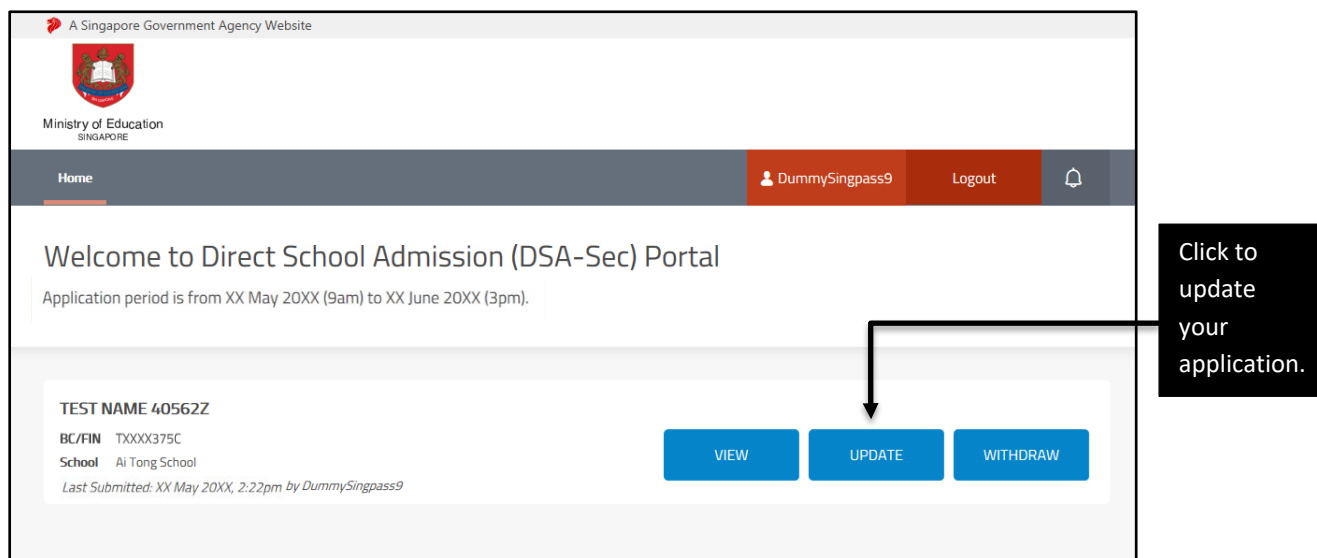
A Singapore Government Agency Website

Ministry of Education
SINGAPORE

Home

DummySingpass9

Logout

Welcome to Direct School Admission (DSA-Sec) Portal

Application period is from XX May 20XX (9am) to XX June 20XX (3pm).

Click to update your application.

TEST NAME 40562Z

BC/FIN TXXXX375C

School Ai Tong School

Last Submitted: XX May 20XX, 2:22pm by DummySingpass9

VIEW

UPDATE

WITHDRAW